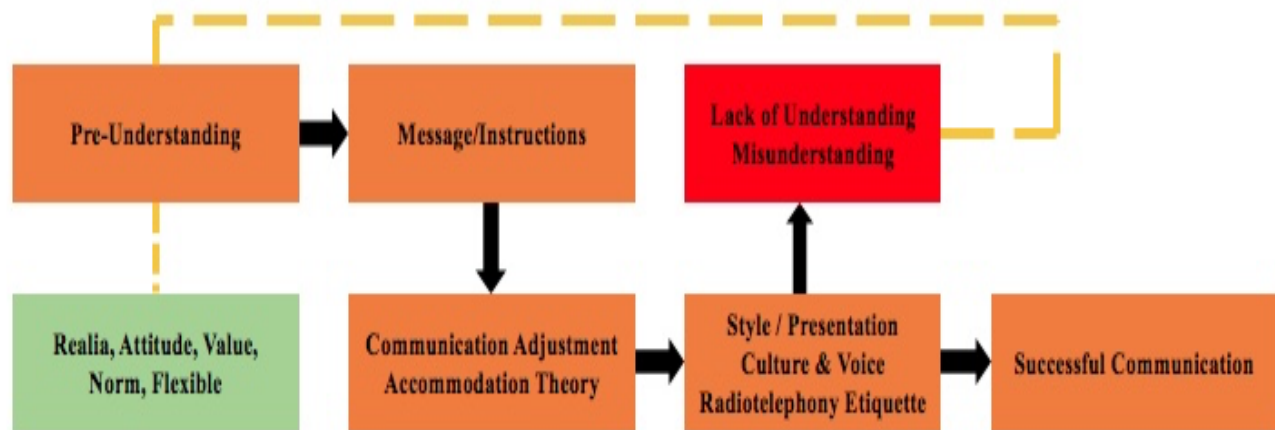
Pre-Understanding

Message/Instructions

Lack of Understanding
Misunderstanding

Realia, Attitude, Value, Norm, Flexible

Communication Adjustment
Accommodation Theory

Style / Presentation
Culture & Voice
Radiotelephony Etiquette

Successful Communication